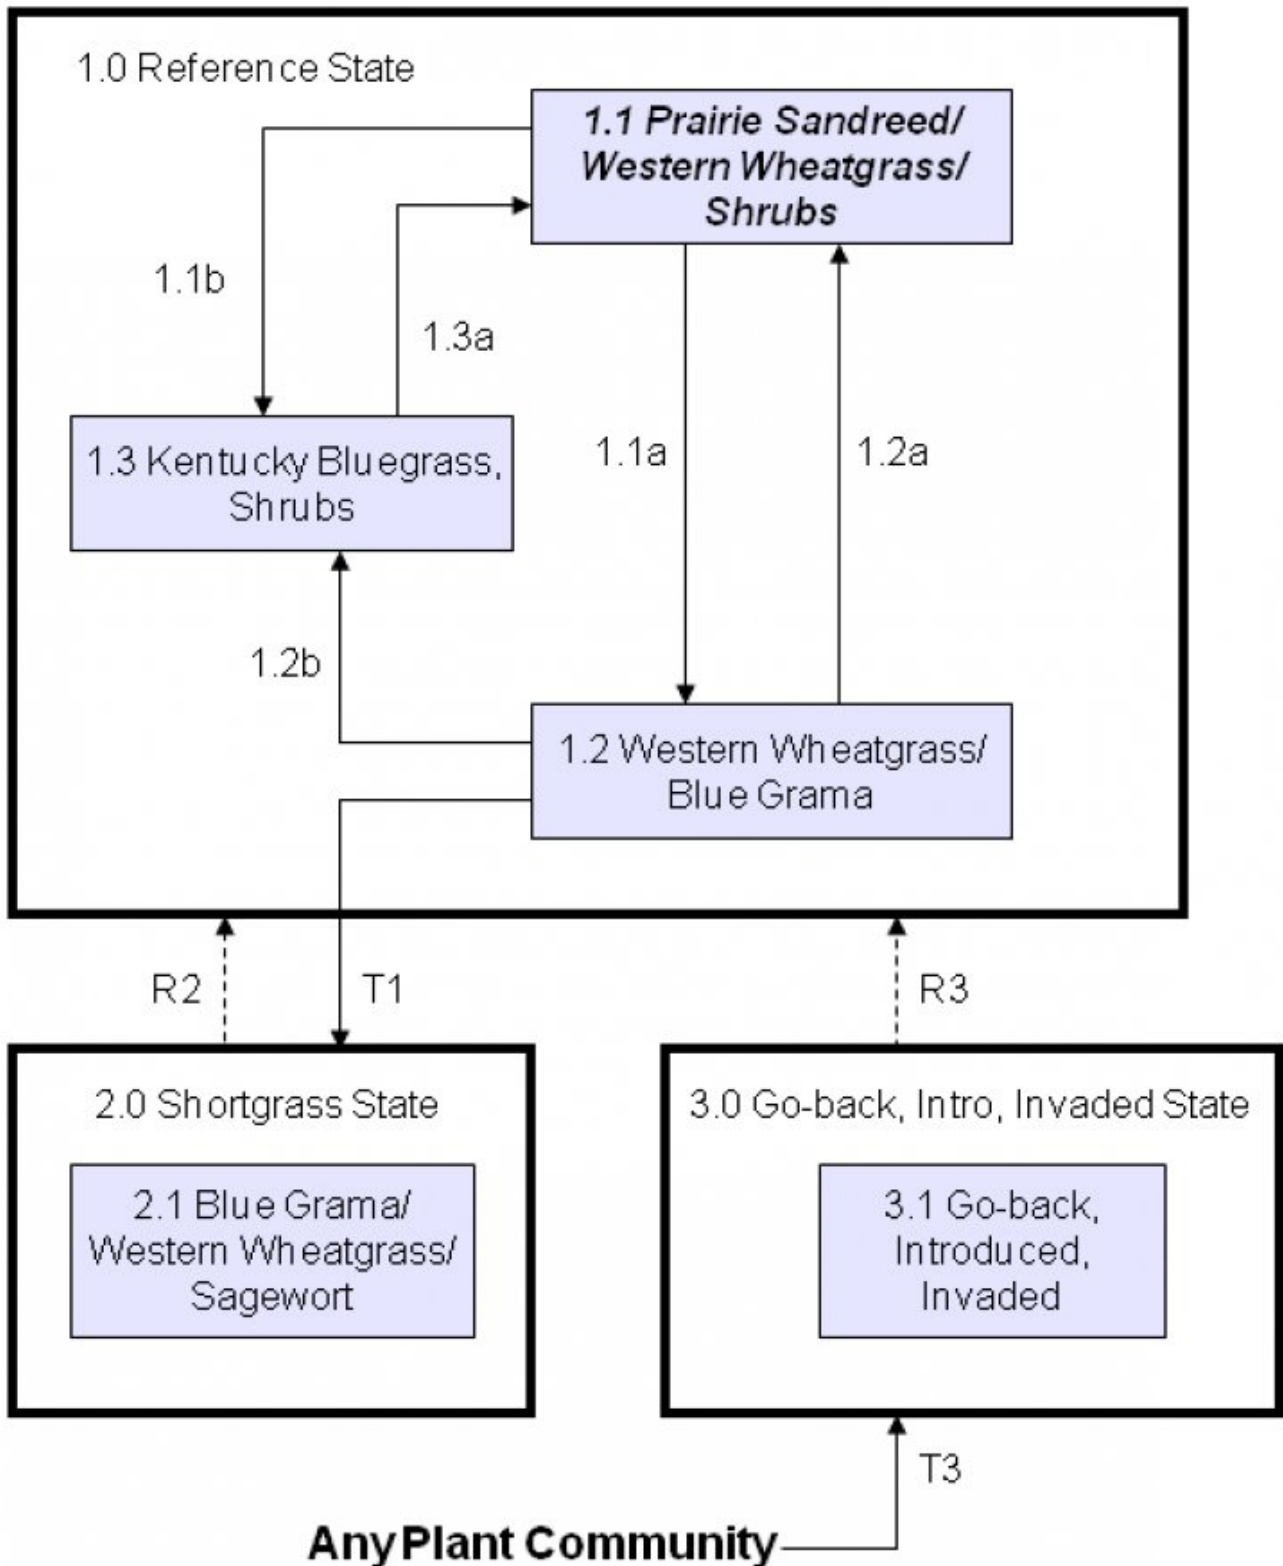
1.0 Reference State

1.1 Prairie Sandreed/ Western Wheatgrass/ Shrubs

1.1b

1.3a

1.3 Kentucky Bluegrass, Shrubs

1.1a

1.2a

1.2b

1.2 Western Wheatgrass/ Blue Grama

R2

T1

R3

2.0 Shortgrass State

2.1 Blue Grama/ Western Wheatgrass/ Sagewort

3.0 Go-back, Intro, Invaded State

3.1 Go-back, Introduced, Invaded

T3

Any Plant Community